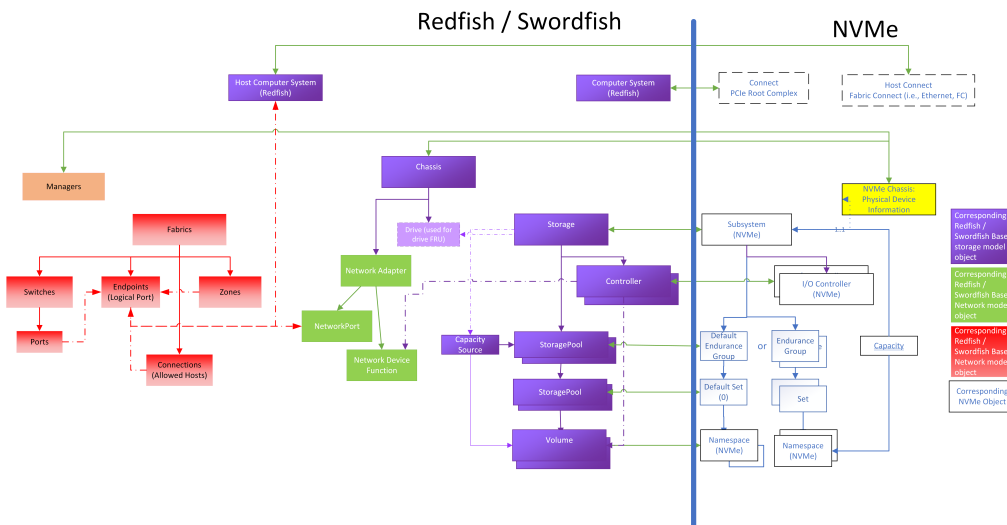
Redfish / Swordfish

NVMe

Host Computer System (Redfish)

Computer System (Redfish)

Connect PCIe Root Complex

Host Connect Fabric Connect (i.e., Ethernet, FC)

Managers

Chassis

NVMe Chassis: Physical Device Information

Fabrics

Switches

Endpoints (Logical Port)

Zones

Ports

Connections (Allowed Hosts)

Drive (used for drive FRU)

Network Adapter

NetworkPort

Network Device Function

Storage

Controller

Capacity Source

StoragePool

StoragePool

Volume

Subsystem (NVMe)

1..1

I/O Controller (NVMe)

Default Endurance Group

or

Endurance Group

Default Set (0)

Set

Namespace (NVMe)

Namespace (NVMe)

Capacity

Corresponding Redfish / Swordfish Base storage model object

Corresponding Redfish / Swordfish Base Network model object

Corresponding Redfish / Swordfish Base Network model object

Corresponding NVMe Object